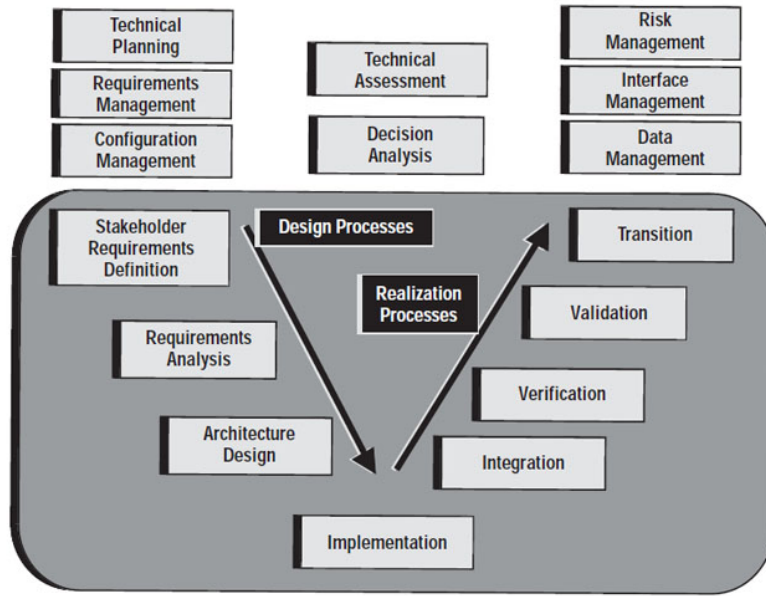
Technical Planning

Requirements Management

Configuration Management

Technical Assessment

Decision Analysis

Risk Management

Interface Management

Data Management

Stakeholder Requirements Definition

Design Processes

Transition

Realization Processes

Validation

Requirements Analysis

Verification

Architecture Design

Integration

Implementation